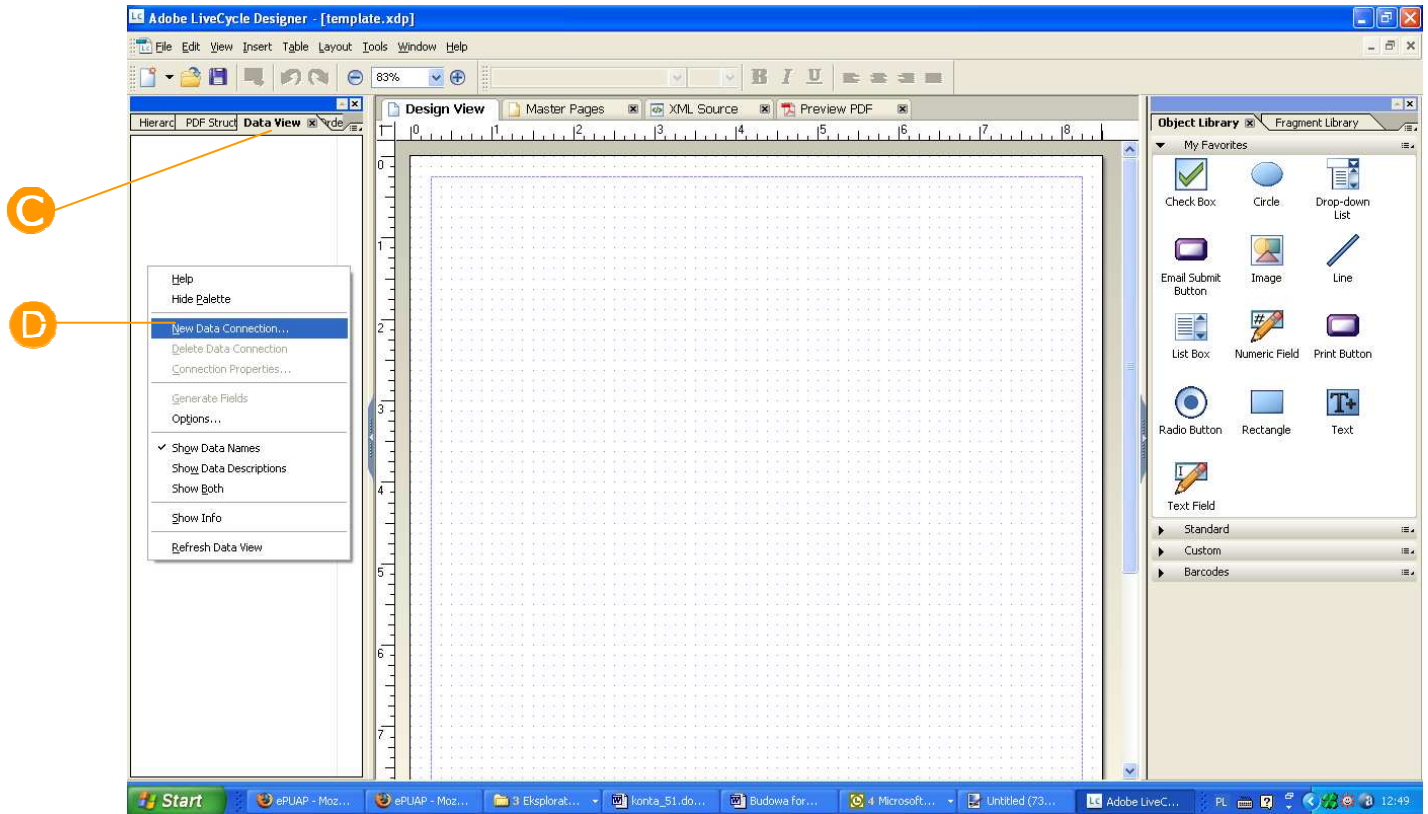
Adobe LiveCycle Designer - [template.xdp]

File Edit View Insert Table Layout Tools Window Help

83%

Hierarc PDF Struct Data View Orde

Design View Master Pages XML Source Preview PDF

Object Library Fragment Library

My Favorites

Check Box Circle Drop-down List
Email Submit Button Image Line
List Box Numeric Field Print Button
Radio Button Rectangle Text
Text Field

Standard
Custom
Barcodes

C

D

Help
Hide Palette
New Data Connection...
Delete Data Connection
Connection Properties...
Generate Fields
Options...
✓ Show Data Names
Show Data Descriptions
Show Both
Show Info
Refresh Data View

0 1 2 3 4 5 6 7 8

Start ePUAP - Moz... ePUAP - Moz... 3 Eksplorat... konta_51.do... Budowa for... 4 Microsoft... Untitled (73... Adobe LiveC... PL 12:49